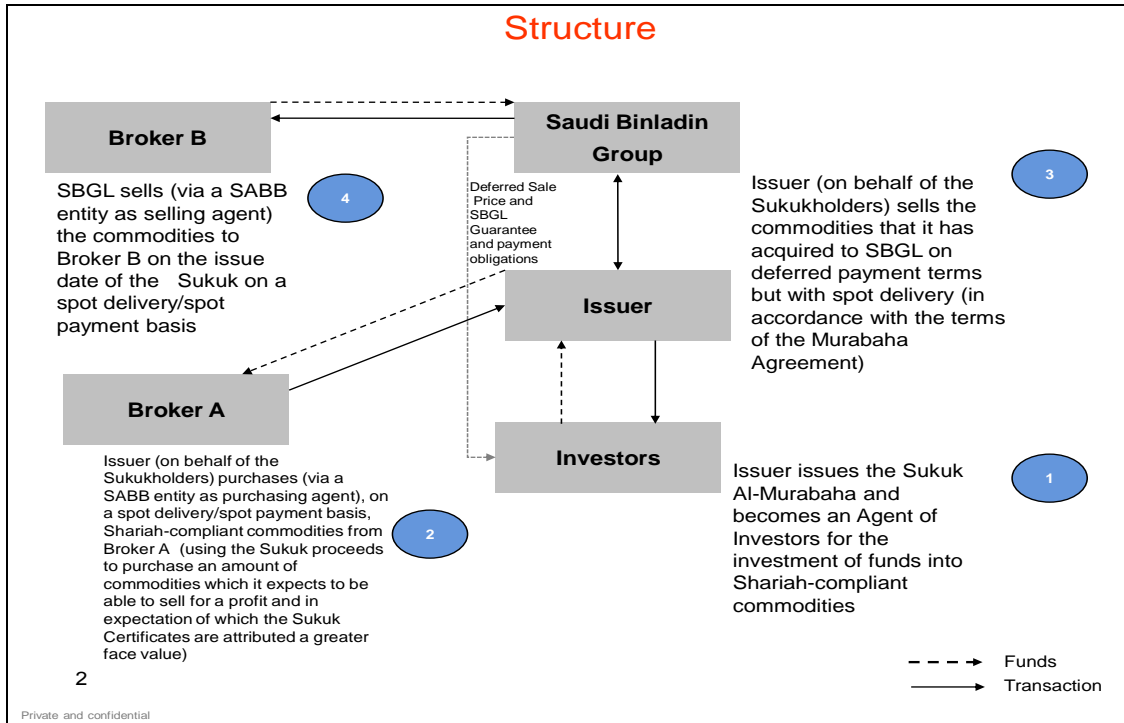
Structure

Broker B

Saudi Binladin Group

4

SBGL sells (via a SABB entity as selling agent) the commodities to Broker B on the issue date of the Sukuk on a spot delivery/spot payment basis

Deferred Sale Price and SBGL Guarantee and payment obligations

3

Issuer (on behalf of the Sukukholders) sells the commodities that it has acquired to SBGL on deferred payment terms but with spot delivery (in accordance with the terms of the Murabaha Agreement)

Issuer

Broker A

Investors

Issuer (on behalf of the Sukukholders) purchases (via a SABB entity as purchasing agent), on a spot delivery/spot payment basis, Shariah-compliant commodities from Broker A (using the Sukuk proceeds to purchase an amount of commodities which it expects to be able to sell for a profit and in expectation of which the Sukuk Certificates are attributed a greater face value)

2

1

Issuer issues the Sukuk Al-Murabaha and becomes an Agent of Investors for the investment of funds into Shariah-compliant commodities

2

Funds

Transaction

Private and confidential